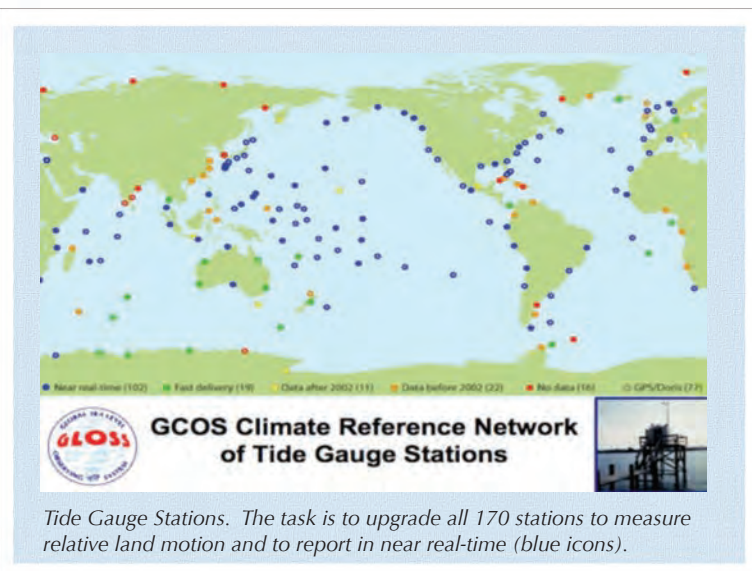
Near real-time (102) Fast delivery (19) Data after 2002 (11) Data before 2002 (22) No data (16) GPS/Doris (77)

GLOBAL SEA LEVEL GLOSS OBSERVING SYSTEM

GCOS Climate Reference Network of Tide Gauge Stations

*Tide Gauge Stations. The task is to upgrade all 170 stations to measure relative land motion and to report in near real-time (blue icons).*